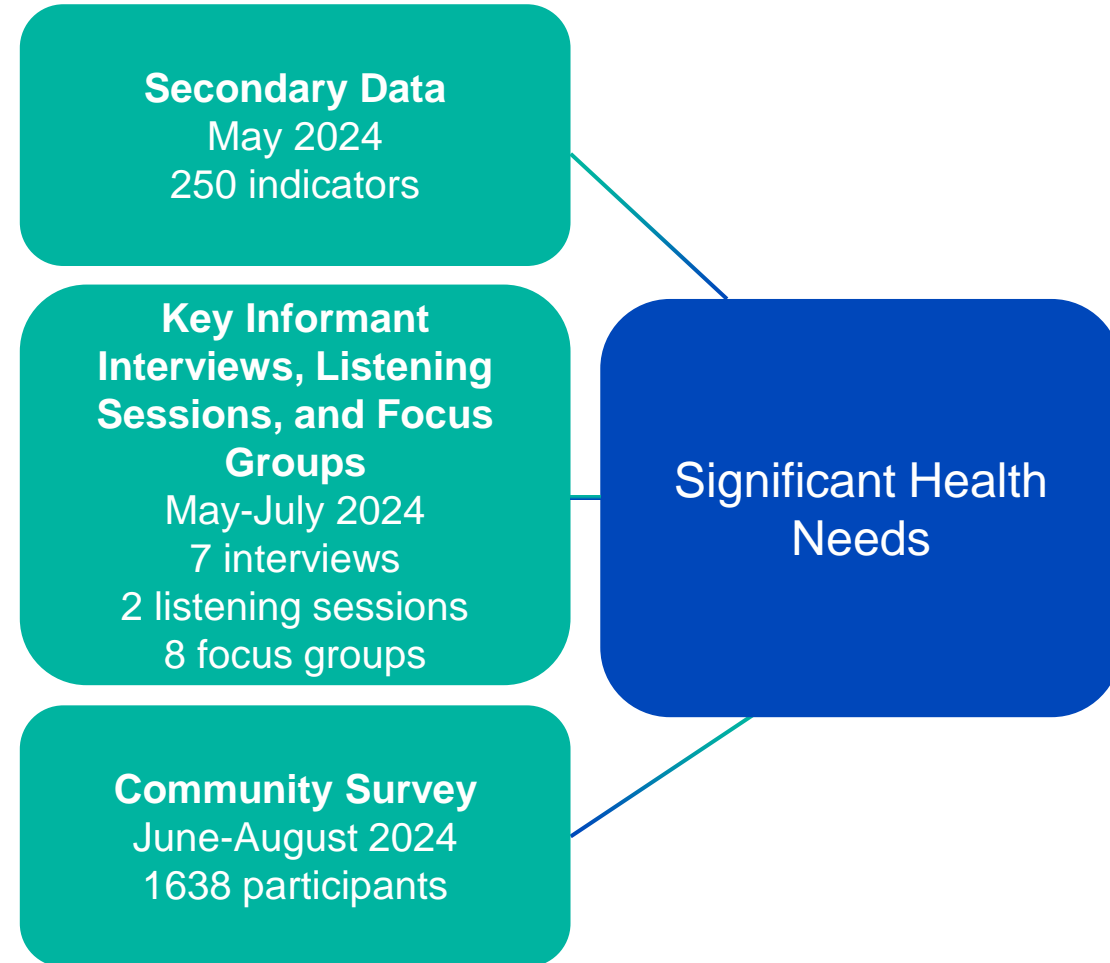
Secondary Data
May 2024
250 indicators

Key Informant Interviews, Listening Sessions, and Focus Groups
May-July 2024
7 interviews
2 listening sessions
8 focus groups

Community Survey
June-August 2024
1638 participants

Significant Health Needs